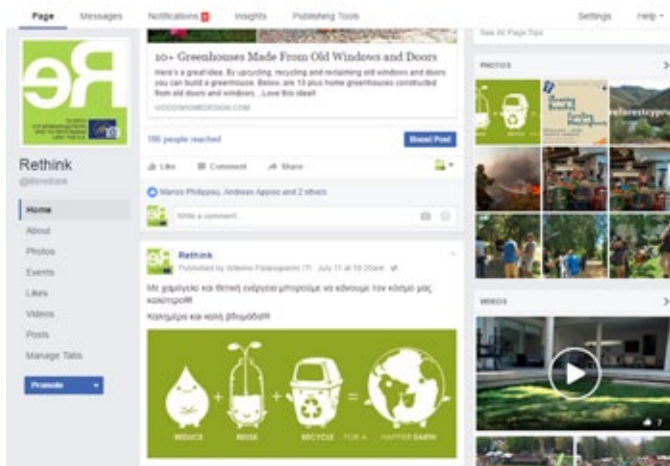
Page Messages Notifications 1 Insights Publishing Tools Settings Help

10+ Greenhouses Made From Old Windows and Doors

Here's a great idea. By upcycling, recycling and reclaiming old windows and doors you can build a greenhouse. Below are 10 plus home greenhouses constructed from old doors and windows. ...Love this idea!!

GOODSHOMEDESIGN.COM

186 people reached

Boost Post

Like Comment Share

Manos Philippou, Andreas Appios and 2 others

Write a comment...

Rethink

@Rethink

Home

About

Photos

Events

Likes

Videos

Posts

Manage Tabs

Promote

Rethink

Published by Artemis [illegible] · July 11 at 10:20am

Με μαμέγαλο και θετική ενέργεια μπορούμε να κάνουμε τον κόσμο μας καλύτερο!!!

Καλημέρα και καλή βδομάδα!!!

REDUCE + REUSE + RECYCLE = FOR A HAPPIER EARTH

See All Page Tips

PHOTOS

VIDEOS